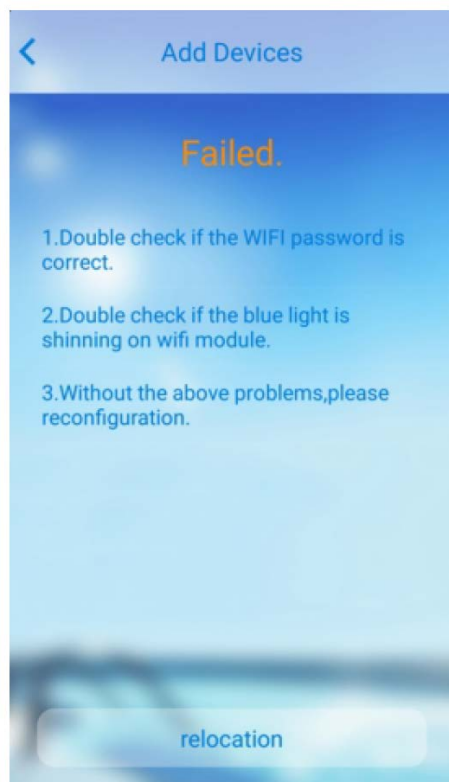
<

Add Devices

Failed.

1.Double check if the WIFI password is correct.

2.Double check if the blue light is shinning on wifi module.

3.Without the above problems,please reconfiguration.

relocation